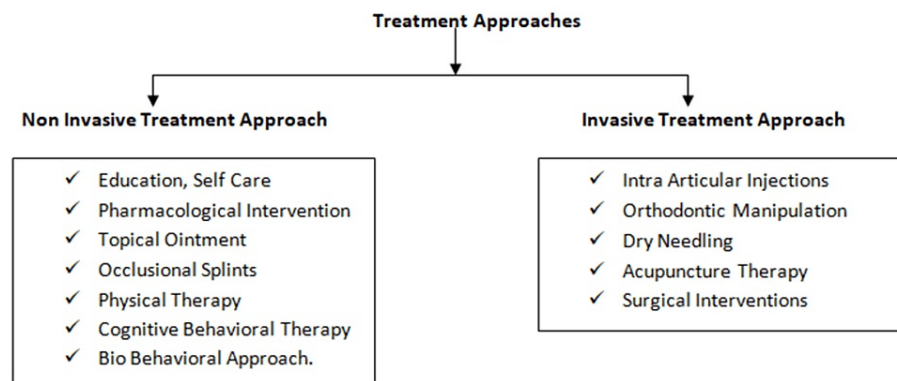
Treatment Approaches

Non Invasive Treatment Approach

✓ Education, Self Care
✓ Pharmacological Intervention
✓ Topical Ointment
✓ Occlusional Splints
✓ Physical Therapy
✓ Cognitive Behavioral Therapy
✓ Bio Behavioral Approach.

Invasive Treatment Approach

✓ Intra Articular Injections
✓ Orthodontic Manipulation
✓ Dry Needling
✓ Acupuncture Therapy
✓ Surgical Interventions